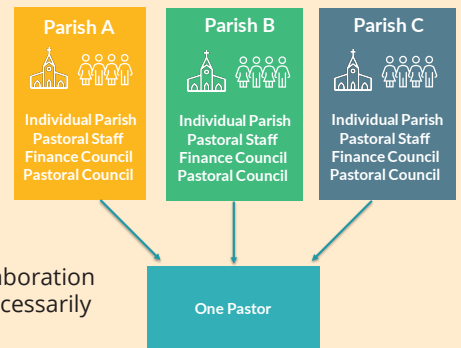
Parish A

Individual Parish
Pastoral Staff
Finance Council
Pastoral Council

Parish B

Individual Parish
Pastoral Staff
Finance Council
Pastoral Council

Parish C

Individual Parish
Pastoral Staff
Finance Council
Pastoral Council

aboration
cessarily

One Pastor